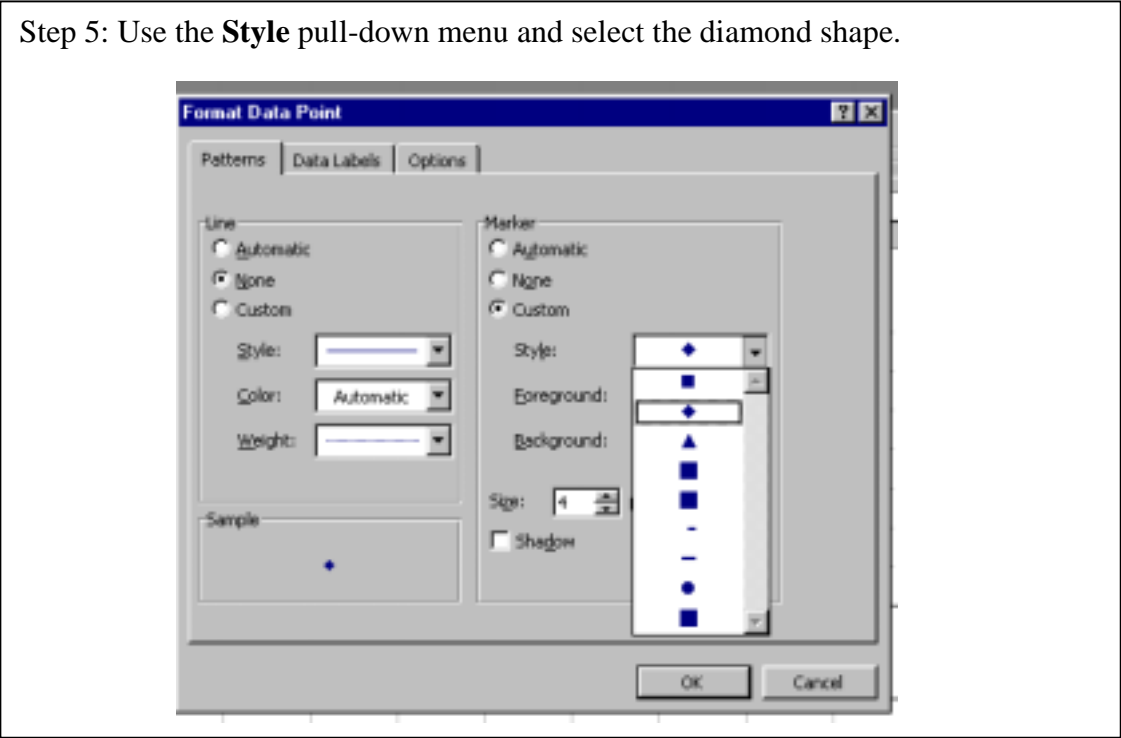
Step 5: Use the **Style** pull-down menu and select the diamond shape.

Format Data Point

?

Patterns | Data Labels | Options

Line

Automatic

None

Custom

Style:

Color: Automatic

Weight:

Sample

Marker

Automatic

None

Custom

Style:

Foreground:

Background:

Size: 4

Shadow

OK

Cancel